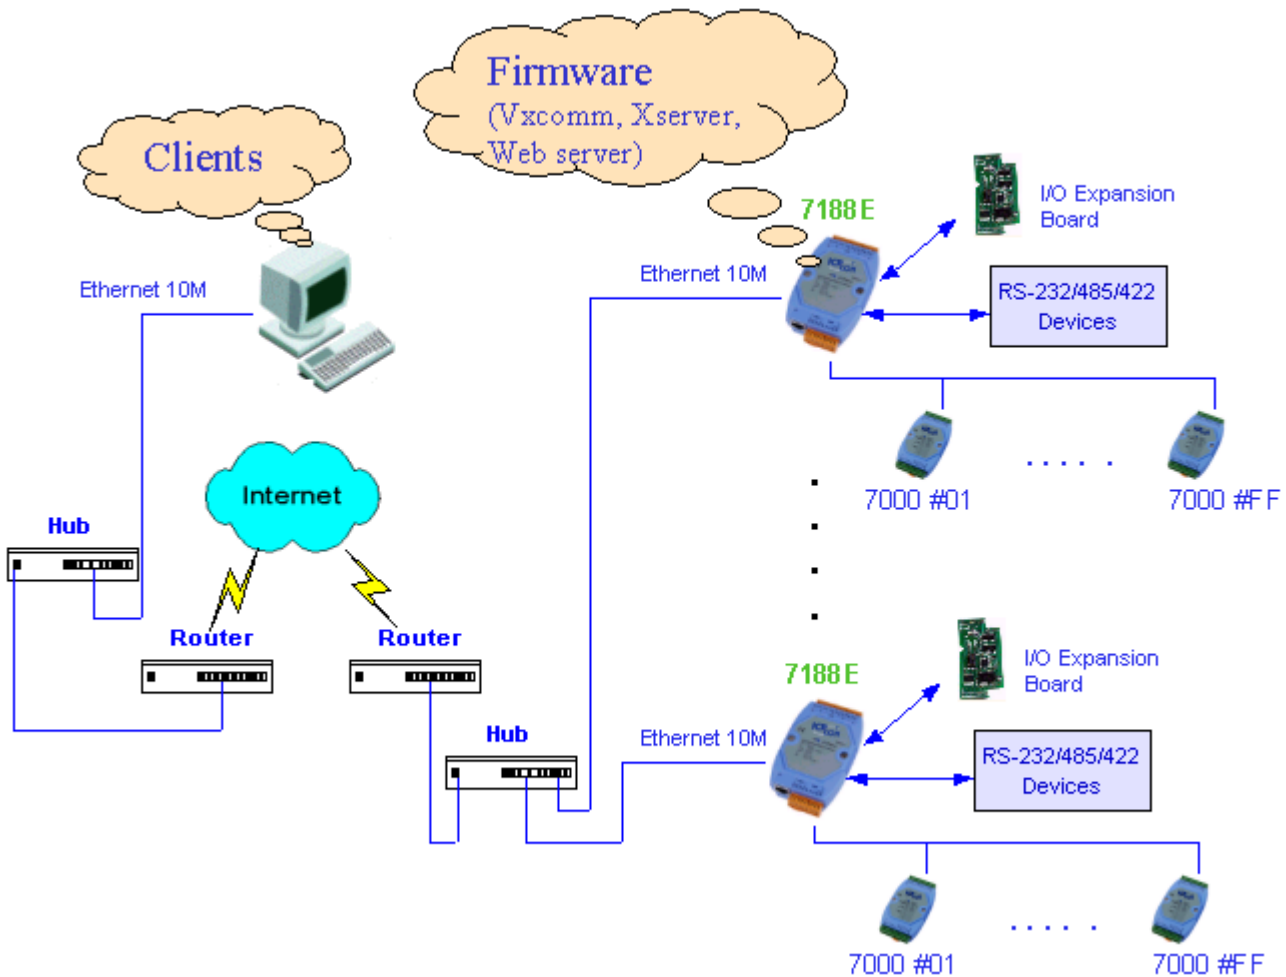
Clients

Firmware
(Vxcomm, Xserver,
Web server)

7188E

I/O Expansion Board

Ethernet 10M

Ethernet 10M

RS-232/485/422 Devices

7000 #01

. . . . .

7000 #FF

Internet

Hub

Router

Router

7188E

I/O Expansion Board

Hub

Ethernet 10M

RS-232/485/422 Devices

7000 #01

. . . . .

7000 #FF